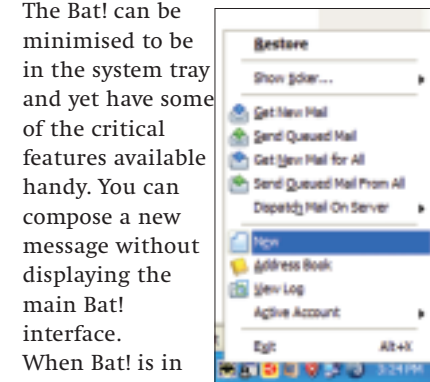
The Bat! can be minimised to be in the system tray and yet have some of the critical features available handy. You can compose a new message without displaying the main Bat! interface. When Bat! is in

Restore
Show ticker...
Get New Mail
Send Queued Mail
Get New Mail for All
Send Queued Mail From All
Dispatch Mail On Server
New
Address Book
View Log
Active Account
Exit
Alt+X
3:24 PM